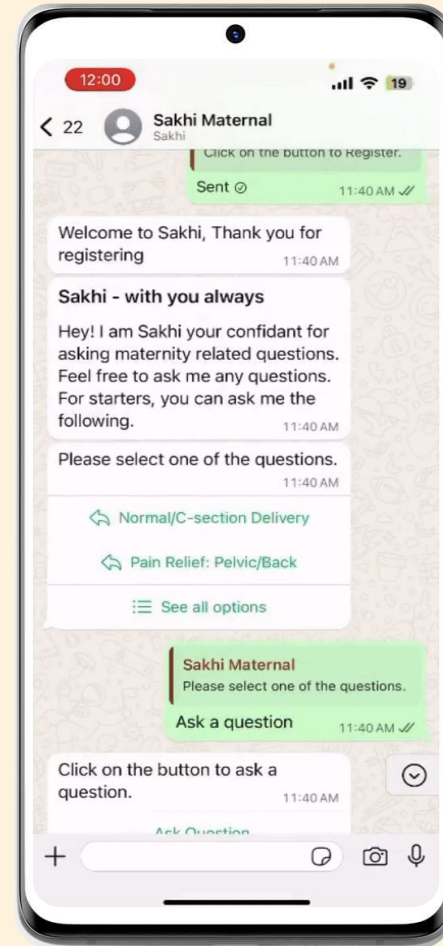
12:00

19

< 22 Sakhi Maternal
Sakhi

Click on the button to Register.
Sent 11:40 AM

Welcome to Sakhi, Thank you for registering 11:40 AM

Sakhi - with you always

Hey! I am Sakhi your confidant for asking maternity related questions. Feel free to ask me any questions. For starters, you can ask me the following. 11:40 AM

Please select one of the questions. 11:40 AM

Normal/C-section Delivery

Pain Relief: Pelvic/Back

See all options

Sakhi Maternal
Please select one of the questions.
Ask a question 11:40 AM

Click on the button to ask a question. 11:40 AM

Ask Question

+